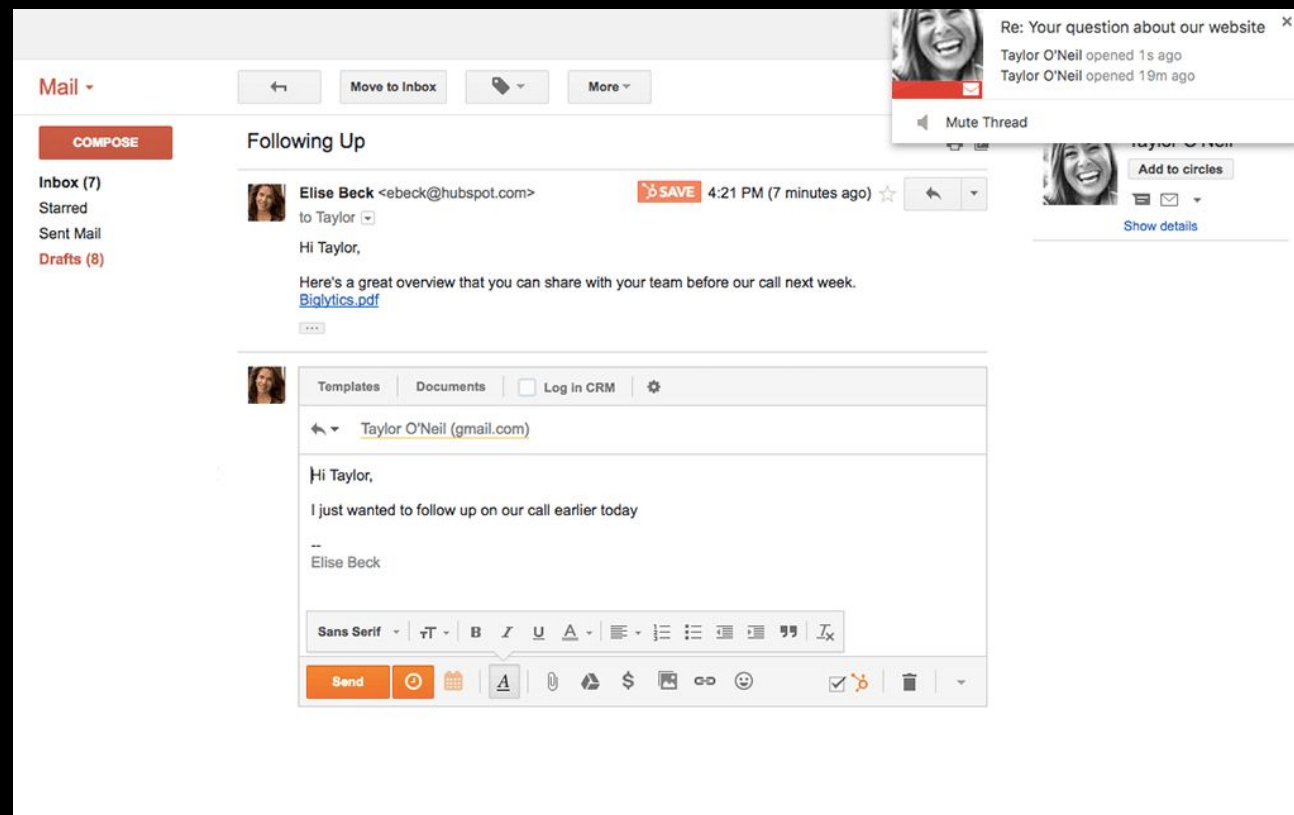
Mail

Move to Inbox

More

Re: Your question about our website

Taylor O'Neil opened 1s ago

Taylor O'Neil opened 19m ago

Mute Thread

COMPOSE

Inbox (7)

Starred

Sent Mail

Drafts (8)

Following Up

Elise Beck <ebeck@hubspot.com>

to Taylor

SAVE 4:21 PM (7 minutes ago)

Hi Taylor,

Here's a great overview that you can share with your team before our call next week.

Biglytics.pdf

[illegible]

Add to circles

Show details

Templates Documents Log in CRM

Taylor O'Neil (gmail.com)

Hi Taylor,

I just wanted to follow up on our call earlier today

--
Elise Beck

Sans Serif

Send